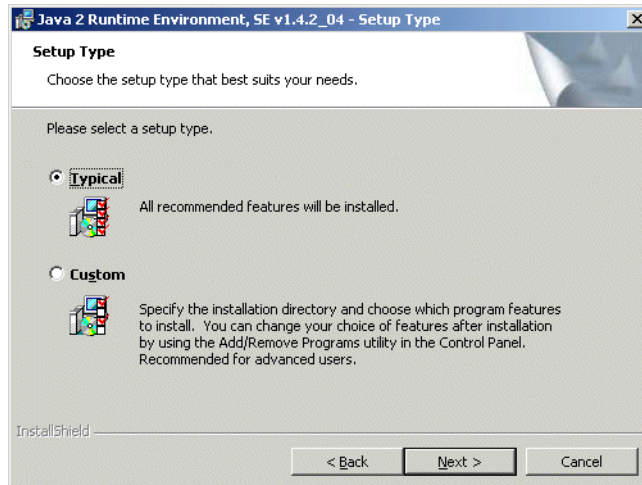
Java 2 Runtime Environment, SE v1.4.2_04 - Setup Type

Setup Type

Choose the setup type that best suits your needs.

Please select a setup type.

Typical

All recommended features will be installed.

Custom

Specify the installation directory and choose which program features to install. You can change your choice of features after installation by using the Add/Remove Programs utility in the Control Panel. Recommended for advanced users.

InstallShield

< Back

Next >

Cancel